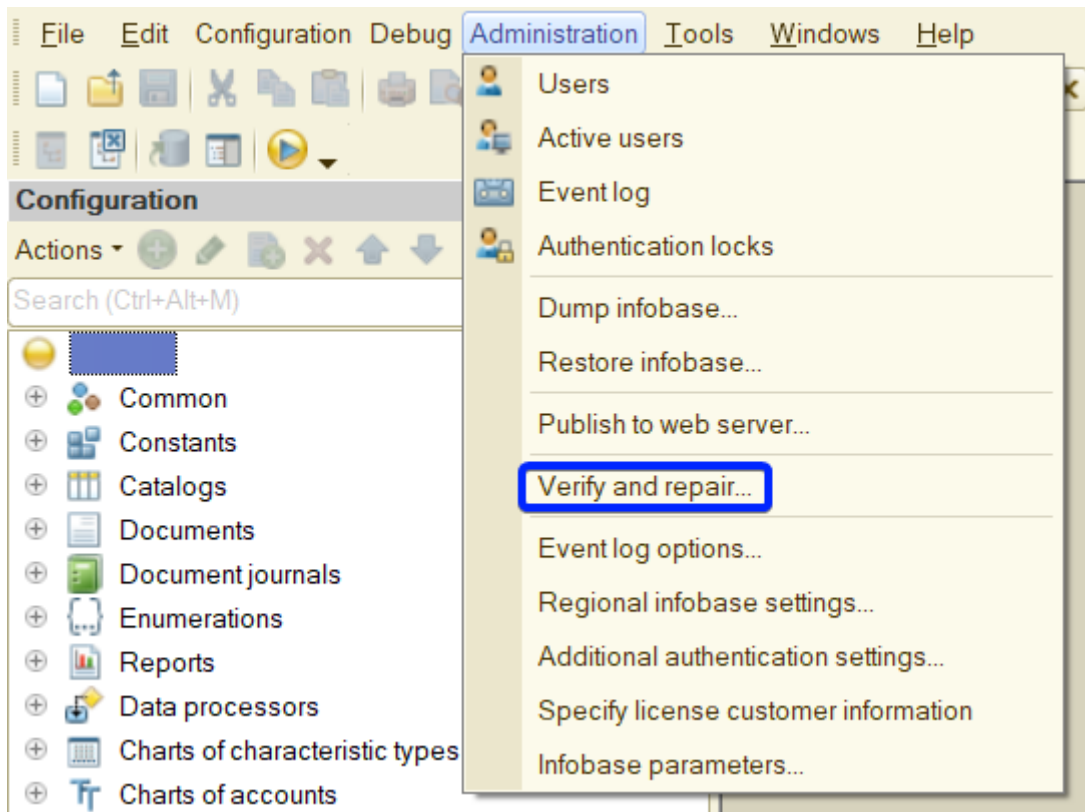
File Edit Configuration Debug Administration Tools Windows Help

Configuration

Actions

Search (Ctrl+Alt+M)

Common
Constants
Catalogs
Documents
Document journals
Enumerations
Reports
Data processors
Charts of characteristic types
Charts of accounts

Users
Active users
Event log
Authentication locks
Dump infobase...
Restore infobase...
Publish to web server...
Verify and repair...
Event log options...
Regional infobase settings...
Additional authentication settings...
Specify license customer information
Infobase parameters...